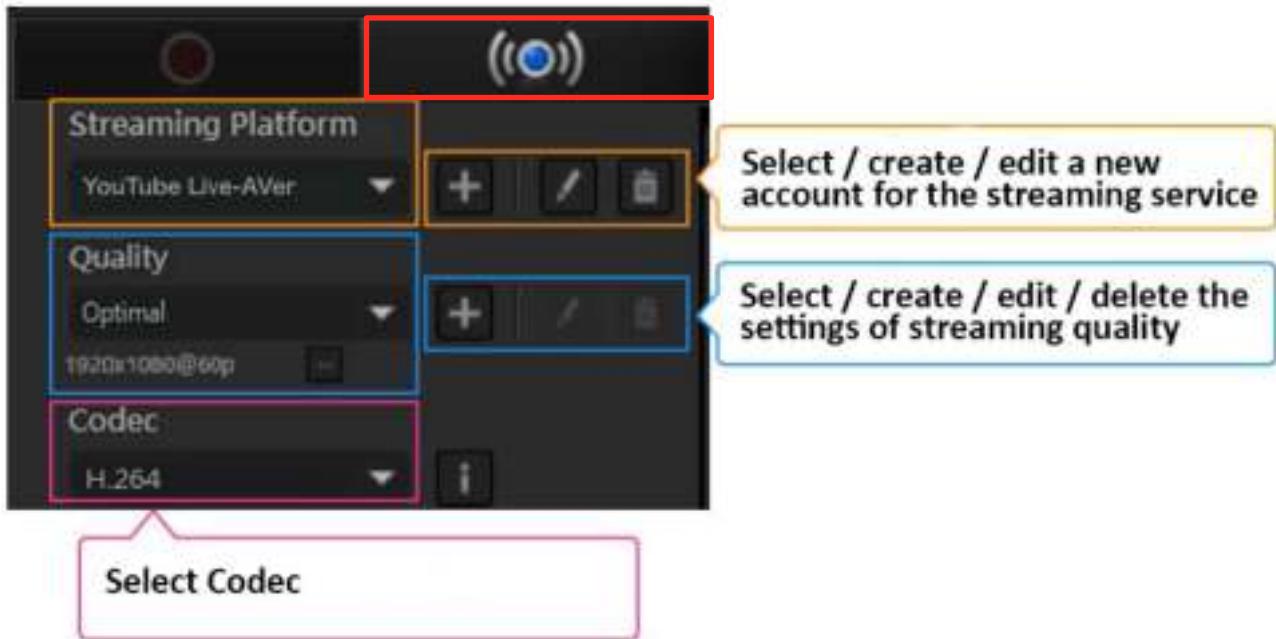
Streaming Platform

YouTube Live-AVer

Select / create / edit a new account for the streaming service

Quality

Optimal

1920x1080@60p

Select / create / edit / delete the settings of streaming quality

Codec

H.264

Select Codec